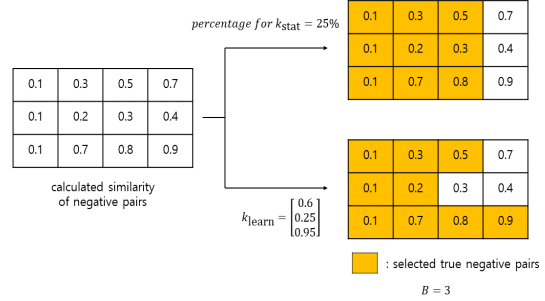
$percentage\ for\ k_{\text{stat}} = 25\%$

| 0.1 | 0.3 | 0.5 | 0.7 |
|---|---|---|---|
| 0.1 | 0.2 | 0.3 | 0.4 |
| 0.1 | 0.7 | 0.8 | 0.9 |

| 0.1 | 0.3 | 0.5 | 0.7 |
|---|---|---|---|
| 0.1 | 0.2 | 0.3 | 0.4 |
| 0.1 | 0.7 | 0.8 | 0.9 |

calculated similarity of negative pairs

$k_{\text{learn}} = \begin{bmatrix} 0.6 \\ 0.25 \\ 0.95 \end{bmatrix}$

| 0.1 | 0.3 | 0.5 | 0.7 |
|---|---|---|---|
| 0.1 | 0.2 | 0.3 | 0.4 |
| 0.1 | 0.7 | 0.8 | 0.9 |

: selected true negative pairs

$B = 3$